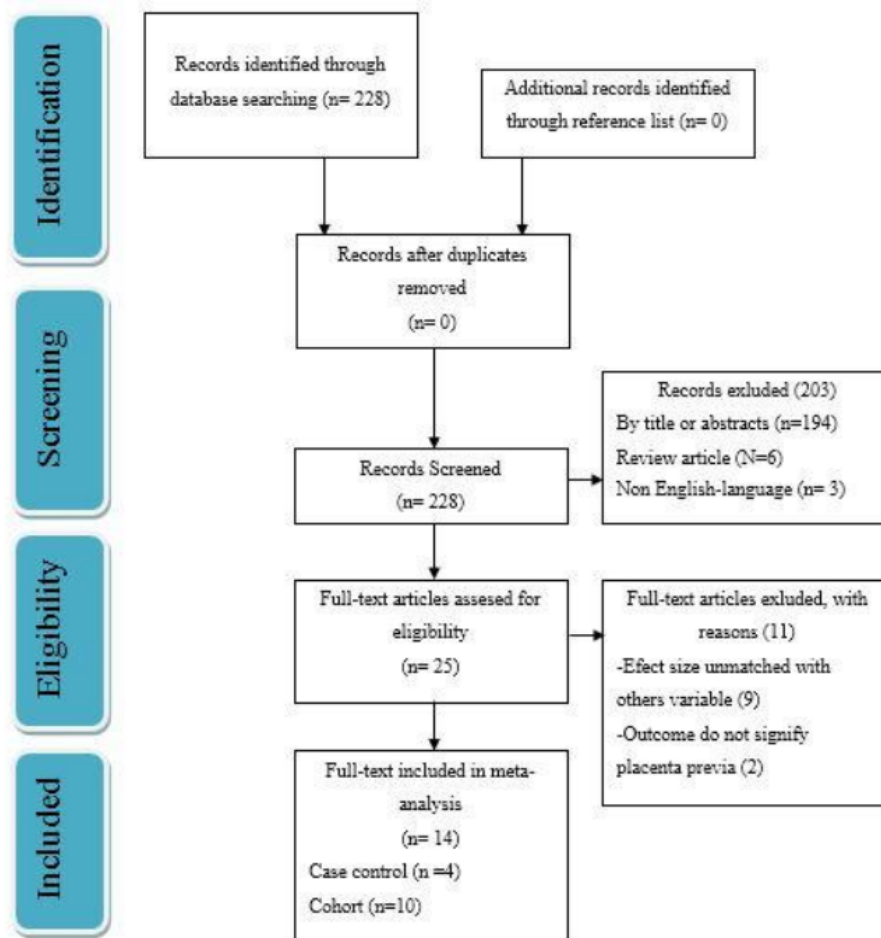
Identification

Records identified through database searching (n= 228)

Additional records identified through reference list (n= 0)

Records after duplicates removed
(n= 0)

Screening

Records Screened
(n= 228)

Records exluded (203)
By title or abstracts (n=194)
Review article (N=6)
Non English-language (n= 3)

Eligibility

Full-text articles assesed for eligibility
(n= 25)

Full-text articles exluded, with reasons (11)
-Efect size unmatched with others variable (9)
-Outcome do not signify placenta previa (2)

Included

Full-text included in meta-analysis
(n= 14)
Case control (n =4)
Cohort (n=10)